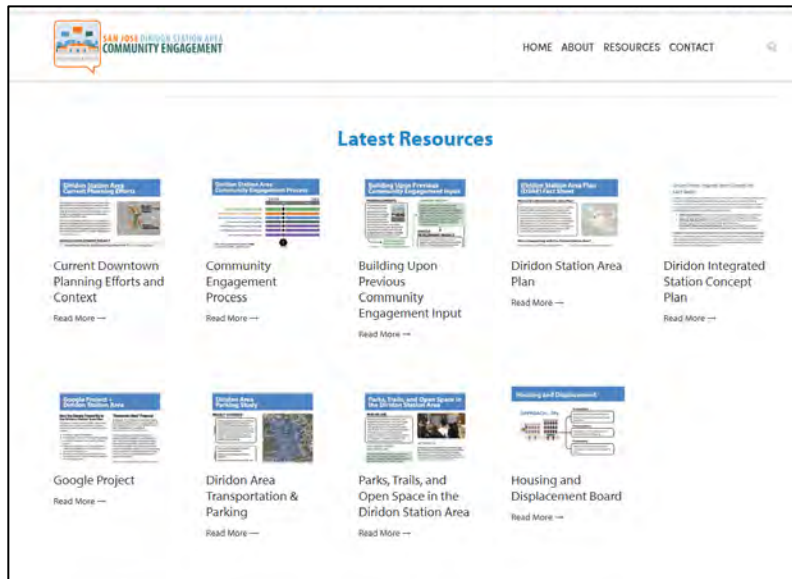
SAN JOSE DIRIDON STATION AREA
COMMUNITY ENGAGEMENT

HOME ABOUT RESOURCES CONTACT

Latest Resources

Diridon Station Area Current Planning Efforts

Current Downtown Planning Efforts and Context
Read More →

Diridon Station Area Community Engagement Process

Community Engagement Process
Read More →

Building Upon Previous Community Engagement Input

Building Upon Previous Community Engagement Input
Read More →

Diridon Station Area Plan (DSAP) Fact Sheet

Diridon Station Area Plan
Read More →

Diridon Integrated Station Concept Plan
Read More →

Google Project + Diridon Station Area

Google Project
Read More →

Diridon Area Parking Study

Diridon Area Transportation & Parking
Read More →

Parks, Trails, and Open Space in the Diridon Station Area

Parks, Trails, and Open Space in the Diridon Station Area
Read More →

Housing and Displacement

Housing and Displacement Board
Read More →